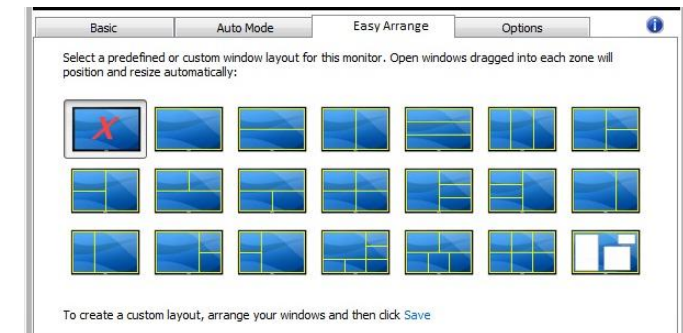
Basic | Auto Mode | Easy Arrange | Options

Select a predefined or custom window layout for this monitor. Open windows dragged into each zone will position and resize automatically:

To create a custom layout, arrange your windows and then click Save